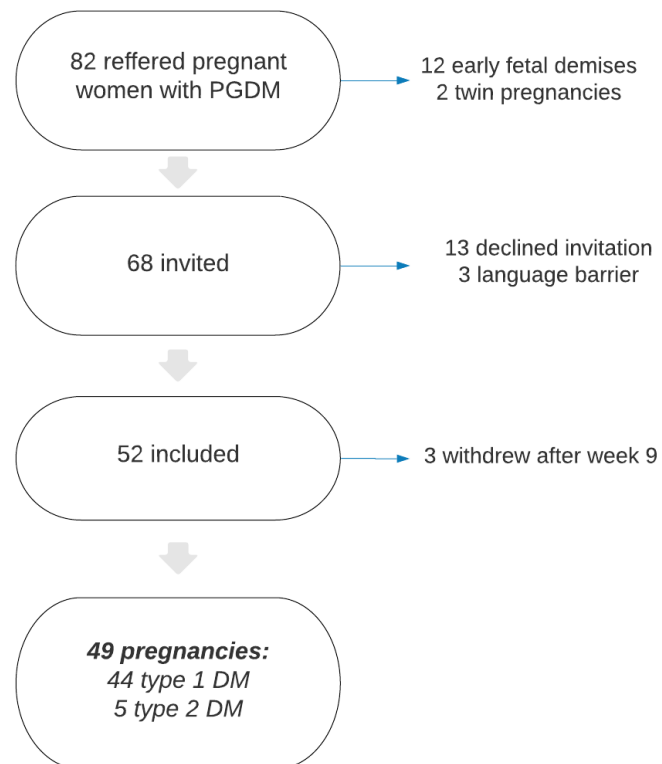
82 reffered pregnant women with PGDM

12 early fetal demises
2 twin pregnancies

68 invited

13 declined invitation
3 language barrier

52 included

3 withdrew after week 9

***49 pregnancies:***
*44 type 1 DM*
*5 type 2 DM*